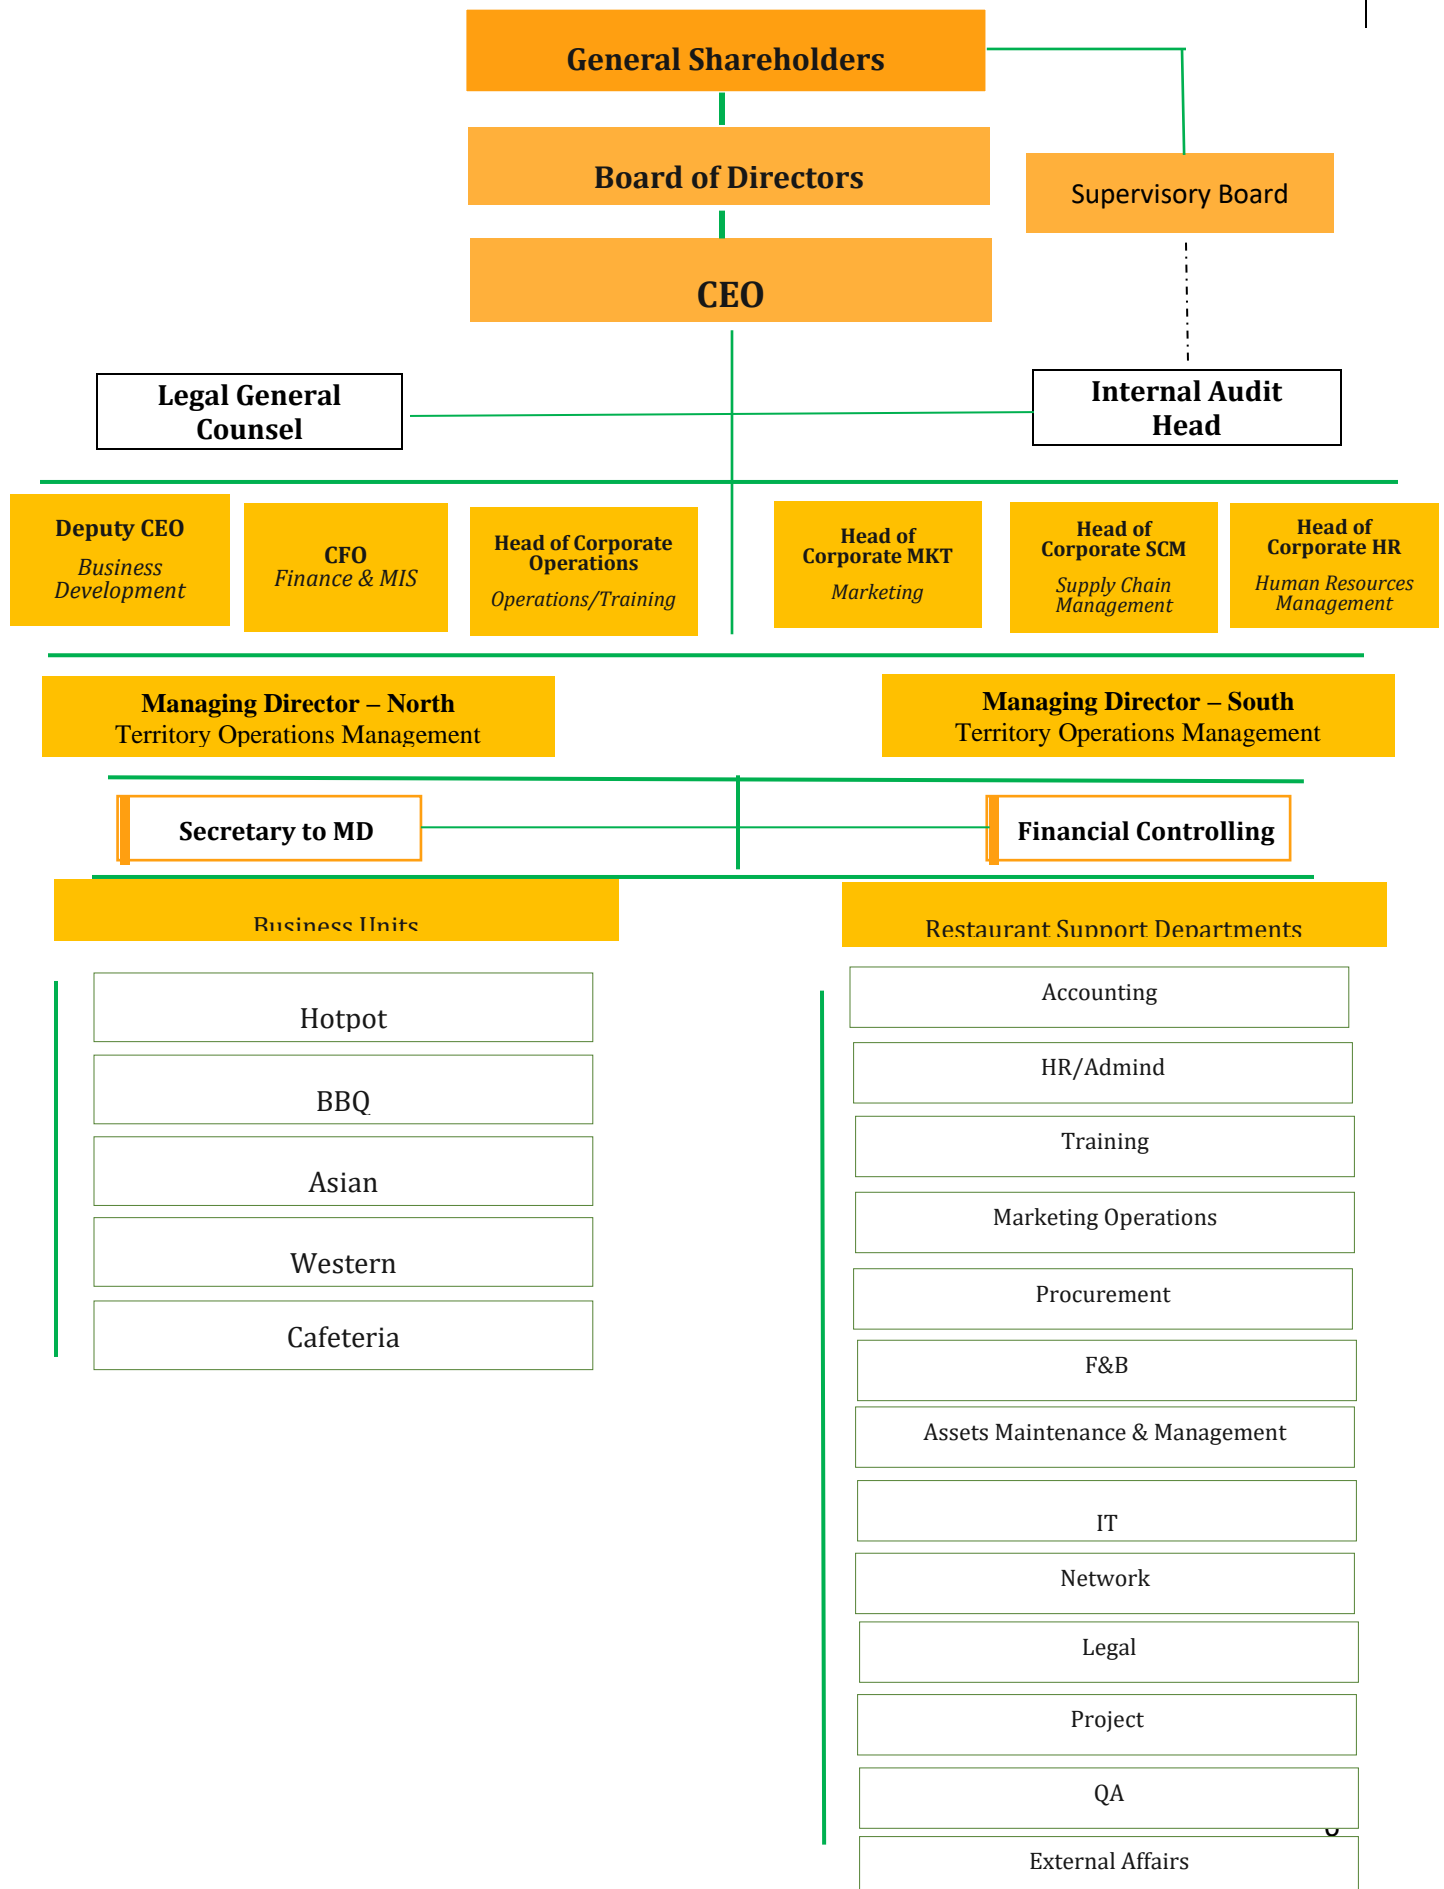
General Shareholders

Board of Directors

Supervisory Board

CEO

Legal General Counsel

Internal Audit Head

Deputy CEO
Business Development

CFO
Finance & MIS

Head of Corporate Operations
Operations/Training

Head of Corporate MKT
Marketing

Head of Corporate SCM
Supply Chain Management

Head of Corporate HR
Human Resources Management

Managing Director – North
Territory Operations Management

Managing Director – South
Territory Operations Management

Secretary to MD

Financial Controlling

Business Units

Restaurant Support Departments

Hotpot

BBQ

Asian

Western

Cafeteria

Accounting

HR/Admind

Training

Marketing Operations

Procurement

F&B

Assets Maintenance & Management

IT

Network

Legal

Project

QA

External Affairs